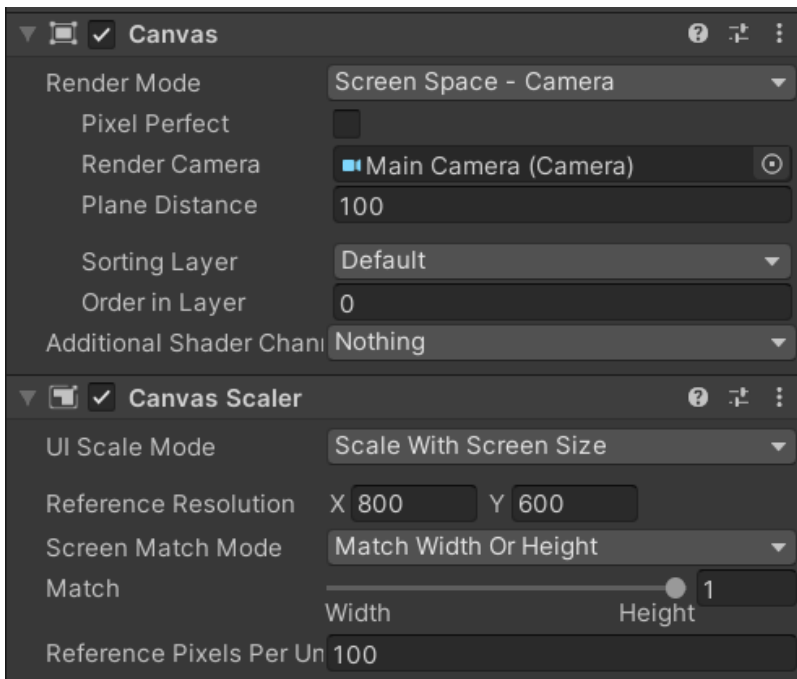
Canvas

Render Mode | Screen Space - Camera
Pixel Perfect
Render Camera | Main Camera (Camera)
Plane Distance | 100
Sorting Layer | Default
Order in Layer | 0
Additional Shader Chan | Nothing

Canvas Scaler

UI Scale Mode | Scale With Screen Size
Reference Resolution | X 800 | Y 600
Screen Match Mode | Match Width Or Height
Match | 1
Width | Height
Reference Pixels Per Un | 100